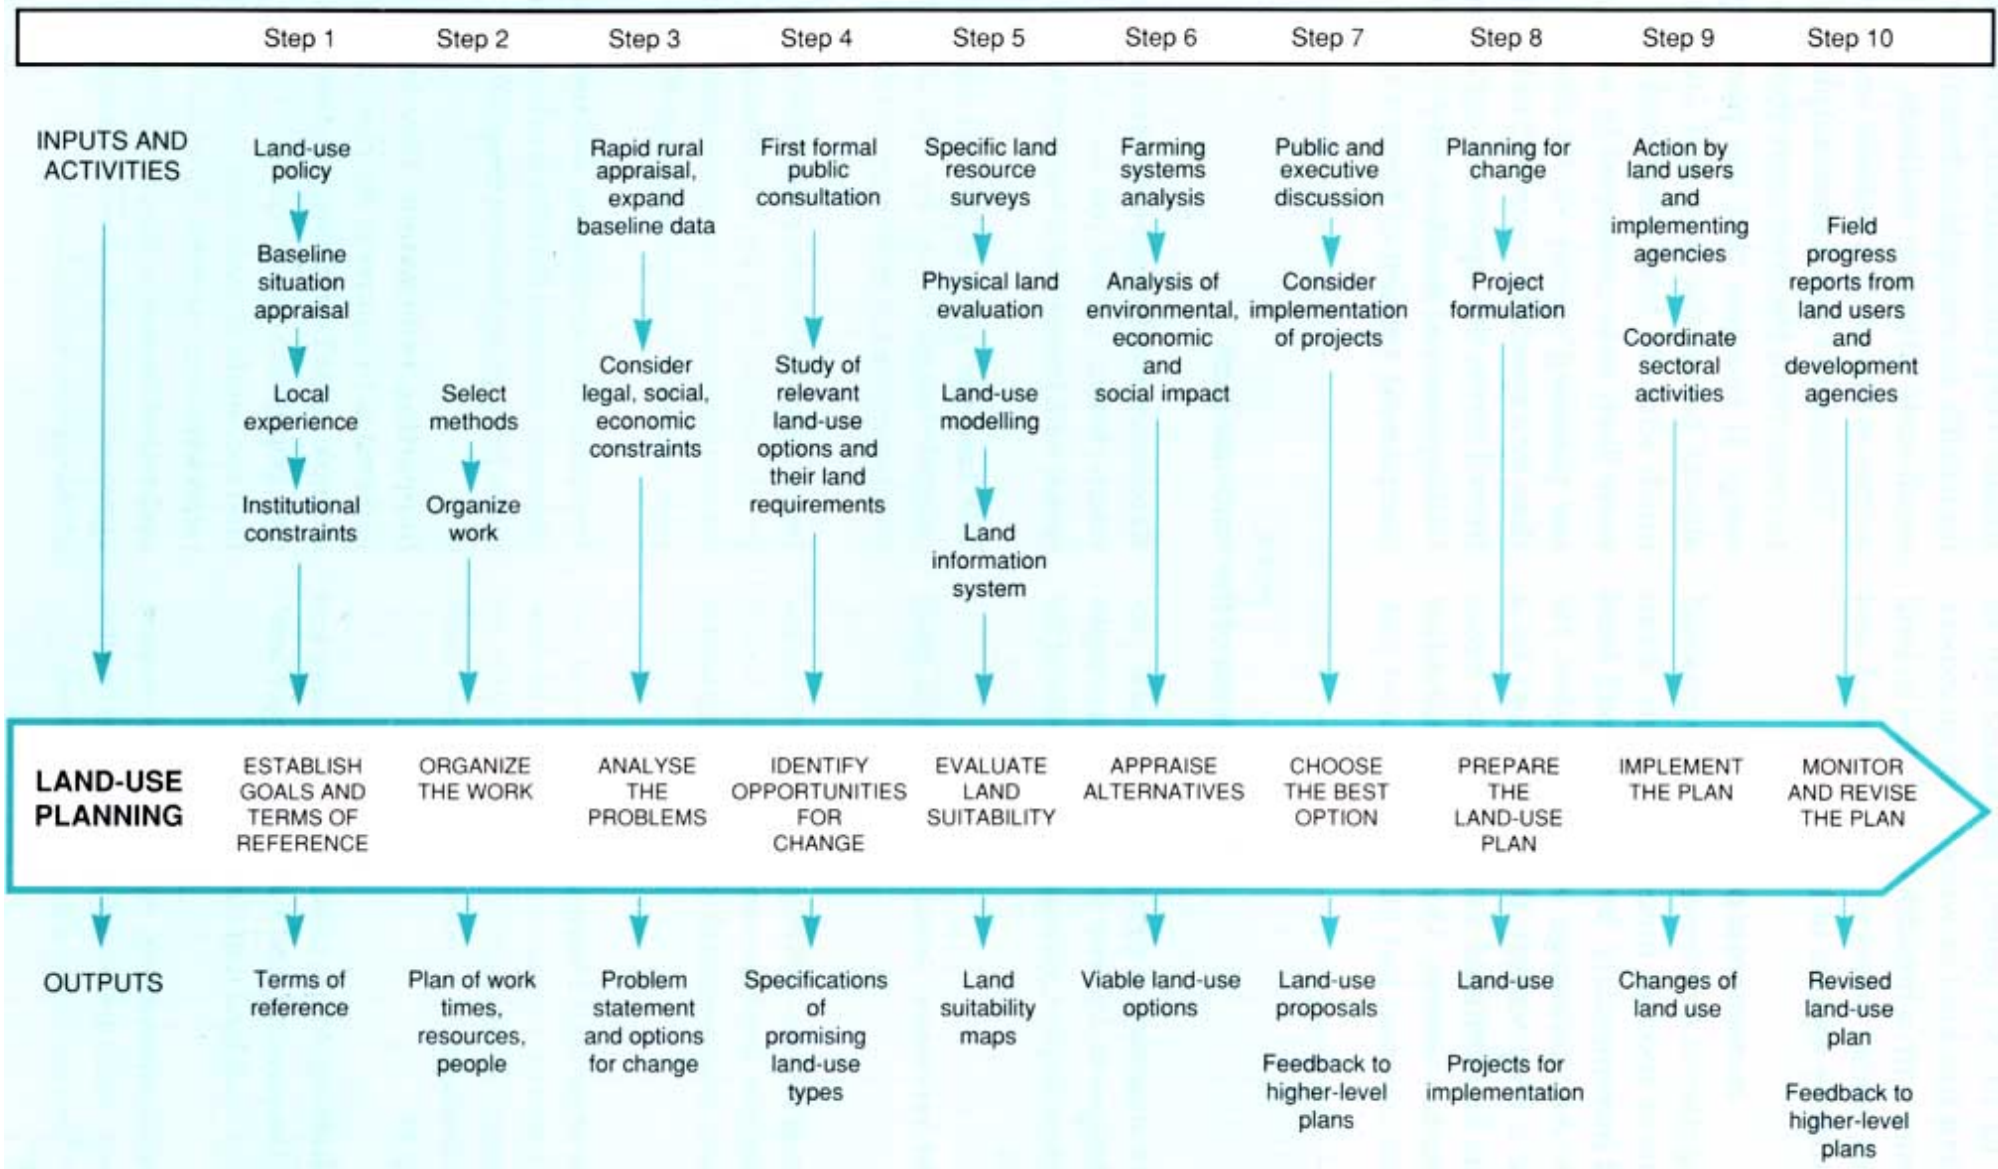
| | Step 1 | Step 2 | Step 3 | Step 4 | Step 5 | Step 6 | Step 7 | Step 8 | Step 9 | Step 10 |
|---|---|---|---|---|---|---|---|---|---|---|
| INPUTS AND ACTIVITIES | Land-use policy; Baseline situation appraisal; Local experience; Institutional constraints | Select methods; Organize work | Rapid rural appraisal, expand baseline data; Consider legal, social, economic constraints | First formal public consultation; Study of relevant land-use options and their land requirements | Specific land resource surveys; Physical land evaluation; Land-use modelling; Land information system | Farming systems analysis; Analysis of environmental, economic and social impact | Public and executive discussion; Consider implementation of projects | Planning for change; Project formulation | Action by land users and implementing agencies; Coordinate sectoral activities | Field progress reports from land users and development agencies |
| LAND-USE PLANNING | ESTABLISH GOALS AND TERMS OF REFERENCE | ORGANIZE THE WORK | ANALYSE THE PROBLEMS | IDENTIFY OPPORTUNITIES FOR CHANGE | EVALUATE LAND SUITABILITY | APPRAISE ALTERNATIVES | CHOOSE THE BEST OPTION | PREPARE THE LAND-USE PLAN | IMPLEMENT THE PLAN | MONITOR AND REVISE THE PLAN |
| OUTPUTS | Terms of reference | Plan of work times, resources, people | Problem statement and options for change | Specifications of promising land-use types | Land suitability maps | Viable land-use options | Land-use proposals; Feedback to higher-level plans | Land-use; Projects for implementation | Changes of land use | Revised land-use plan; Feedback to higher-level plans |